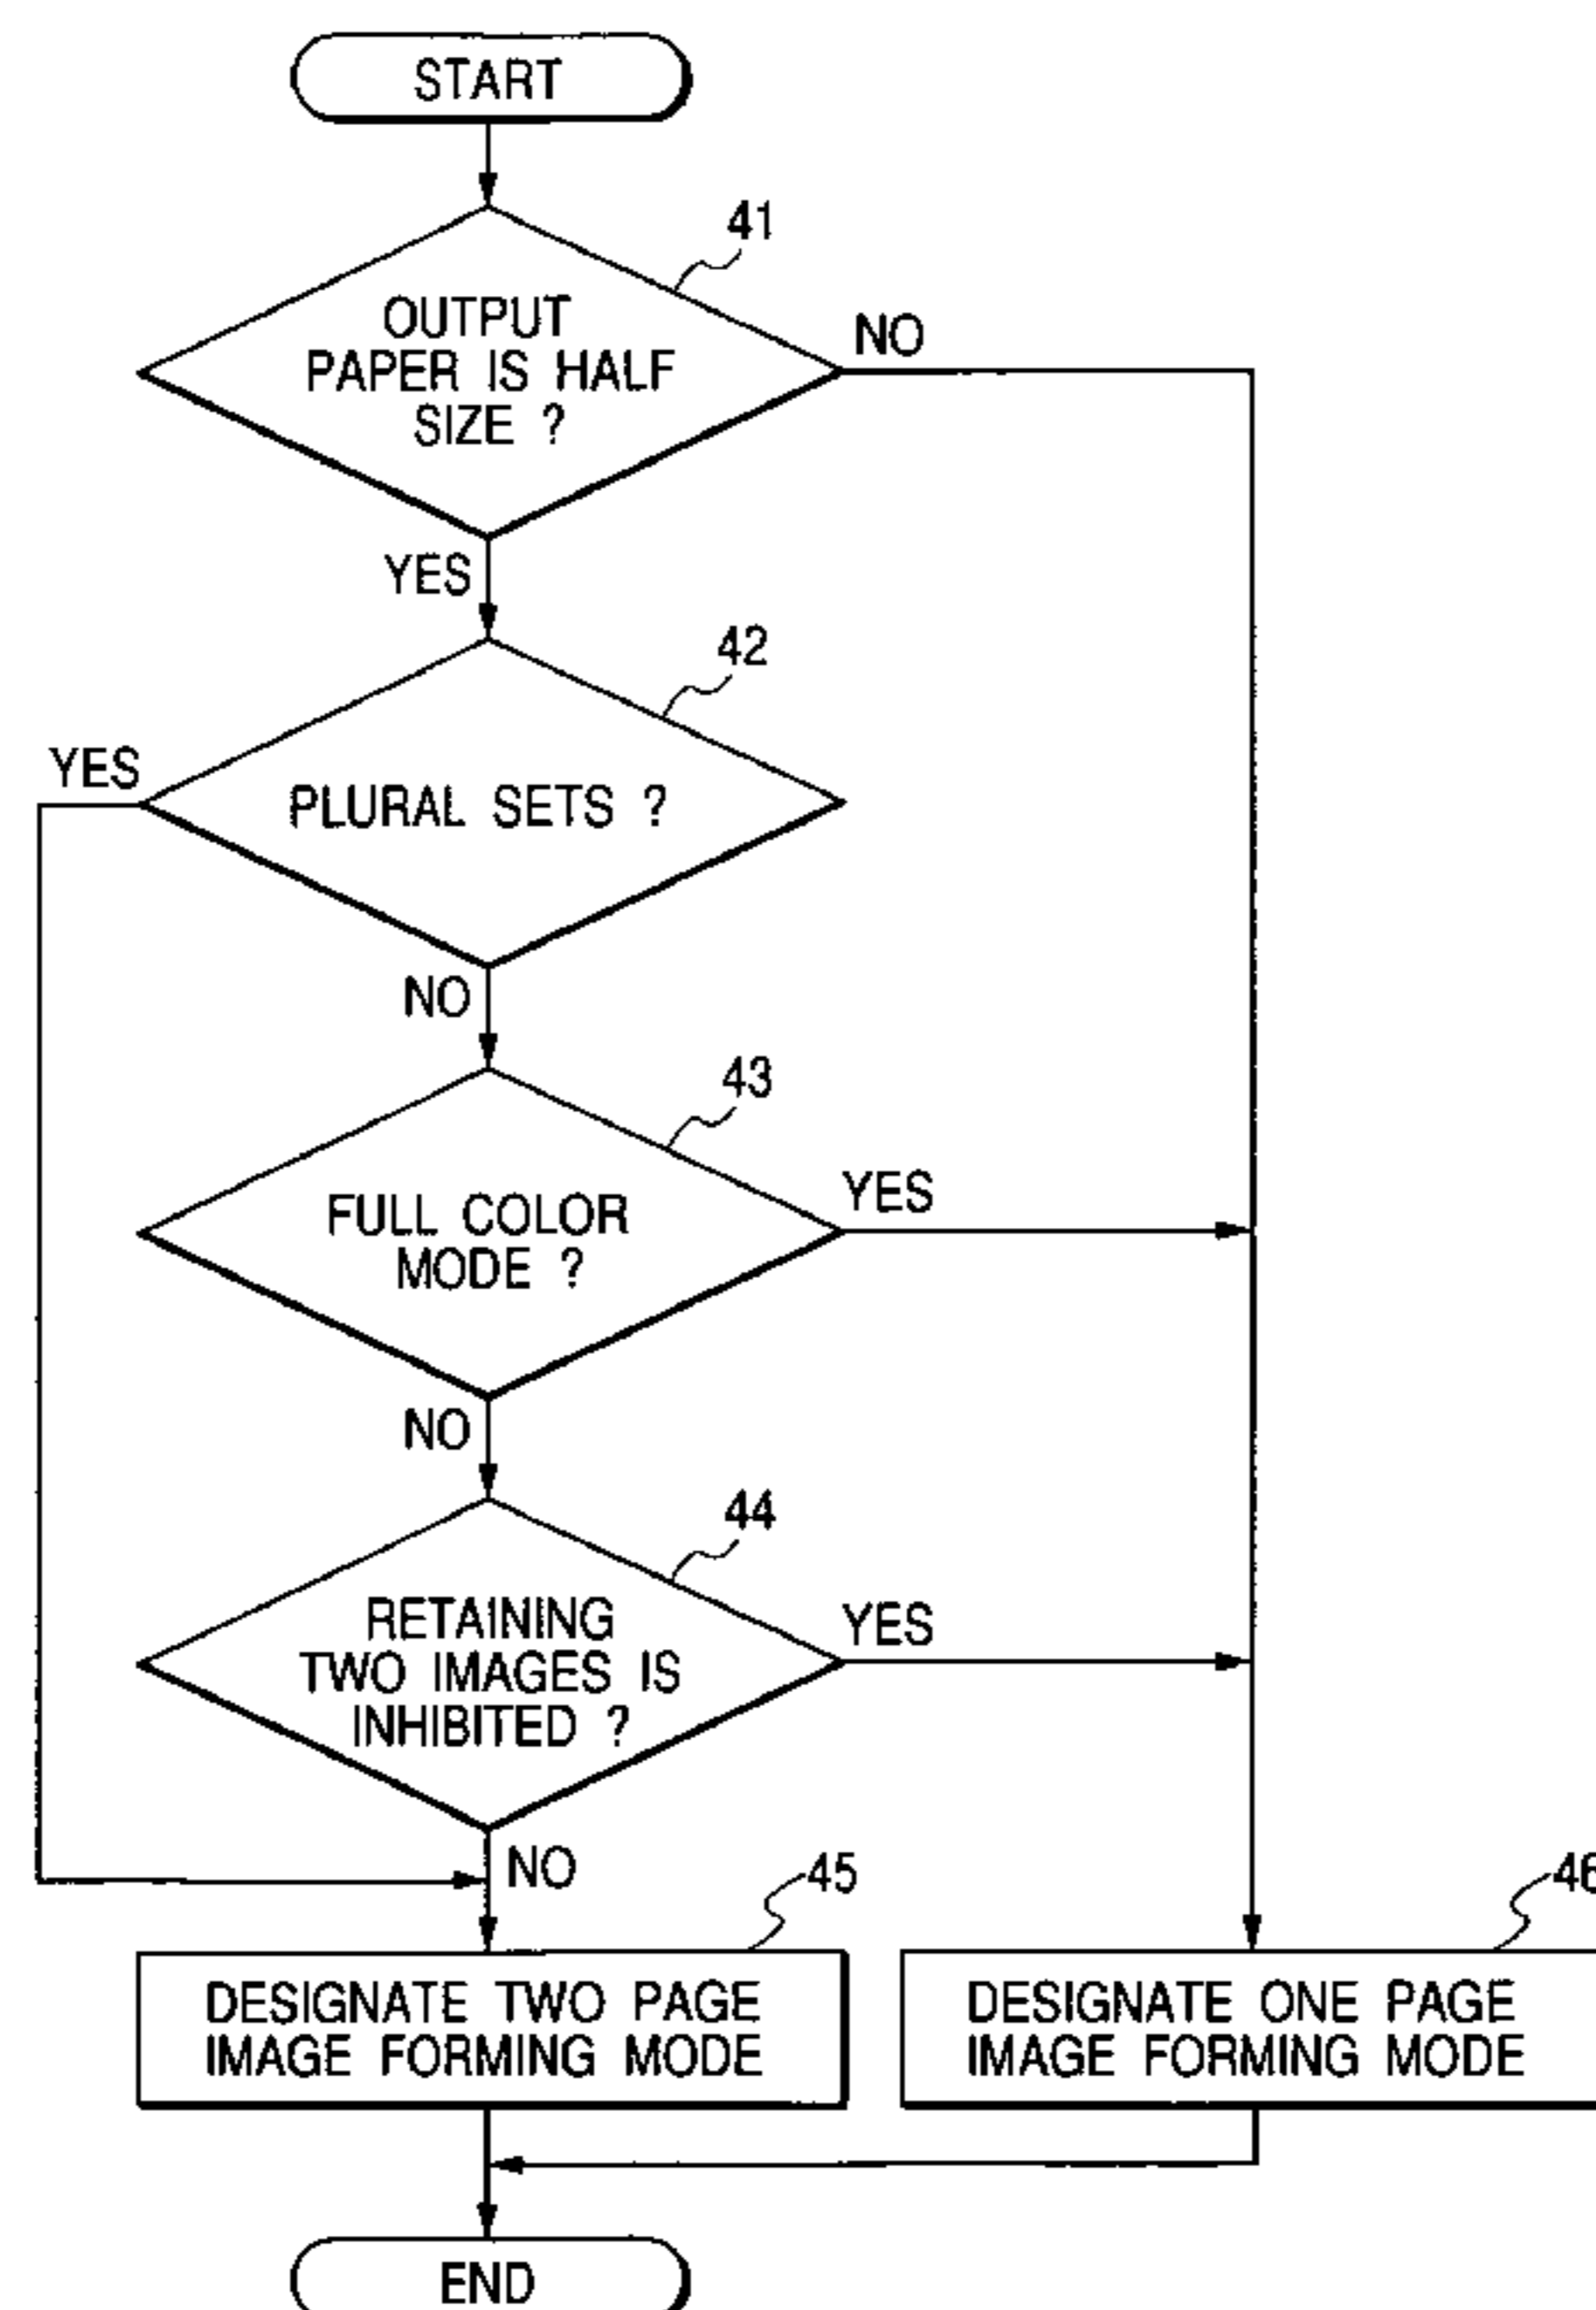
START

41

OUTPUT PAPER IS HALF SIZE ?

NO

YES

42

YES

PLURAL SETS ?

NO

43

FULL COLOR MODE ?

YES

NO

44

RETAINING TWO IMAGES IS INHIBITED ?

YES

NO

45

46

DESIGNATE TWO PAGE IMAGE FORMING MODE

DESIGNATE ONE PAGE IMAGE FORMING MODE

END